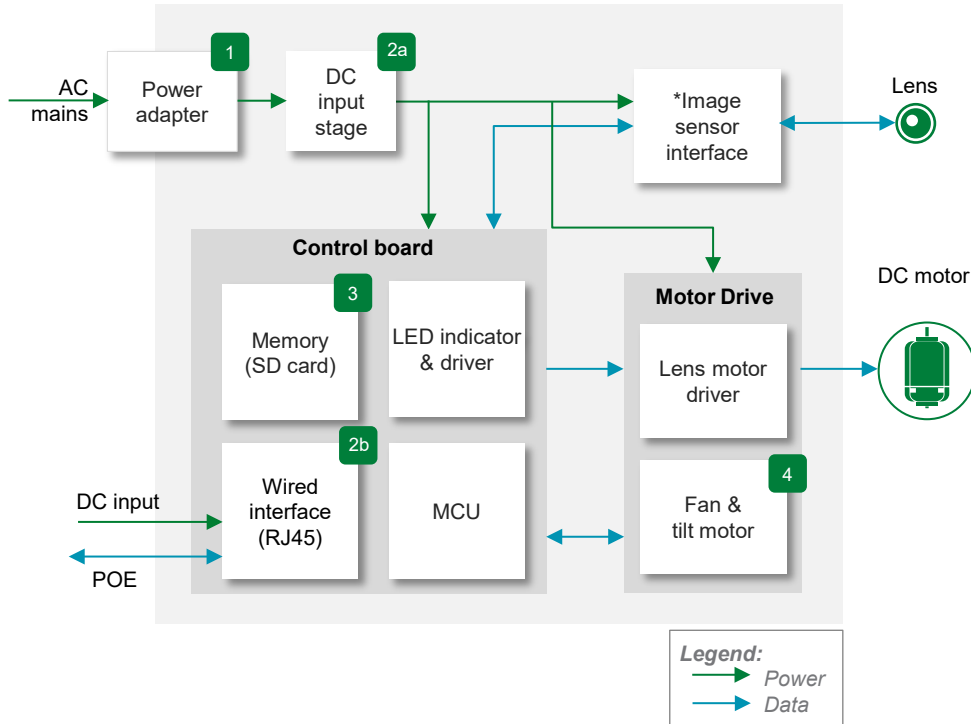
AC mains

1

Power adapter

2a

DC input stage

*Image sensor interface

Lens

Control board

3

Memory (SD card)

LED indicator & driver

2b

Wired interface (RJ45)

MCU

DC input

POE

Motor Drive

Lens motor driver

4

Fan & tilt motor

DC motor

Legend:
Power
Data